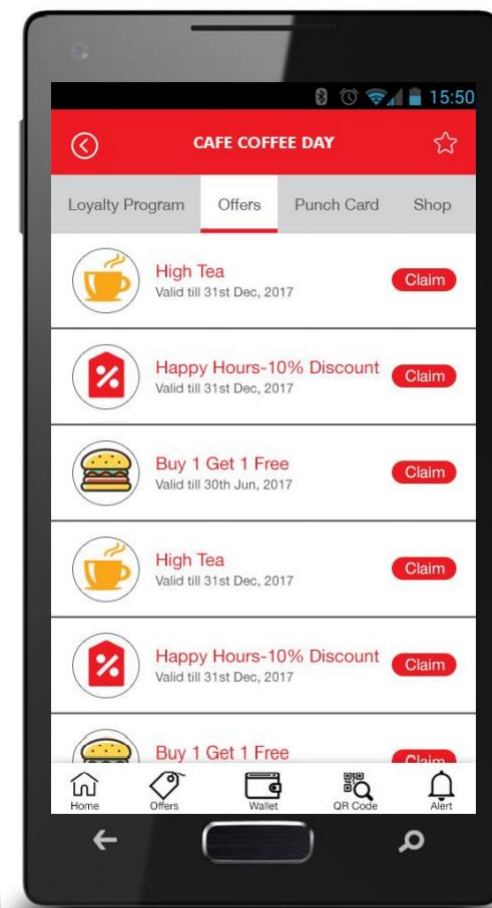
15:50

CAFE COFFEE DAY

Loyalty Program | Offers | Punch Card | Shop

High Tea
Valid till 31st Dec, 2017
Claim

Happy Hours-10% Discount
Valid till 31st Dec, 2017
Claim

Buy 1 Get 1 Free
Valid till 30th Jun, 2017
Claim

High Tea
Valid till 31st Dec, 2017
Claim

Happy Hours-10% Discount
Valid till 31st Dec, 2017
Claim

Buy 1 Get 1 Free
Claim

Home | Offers | Wallet | QR Code | Alert